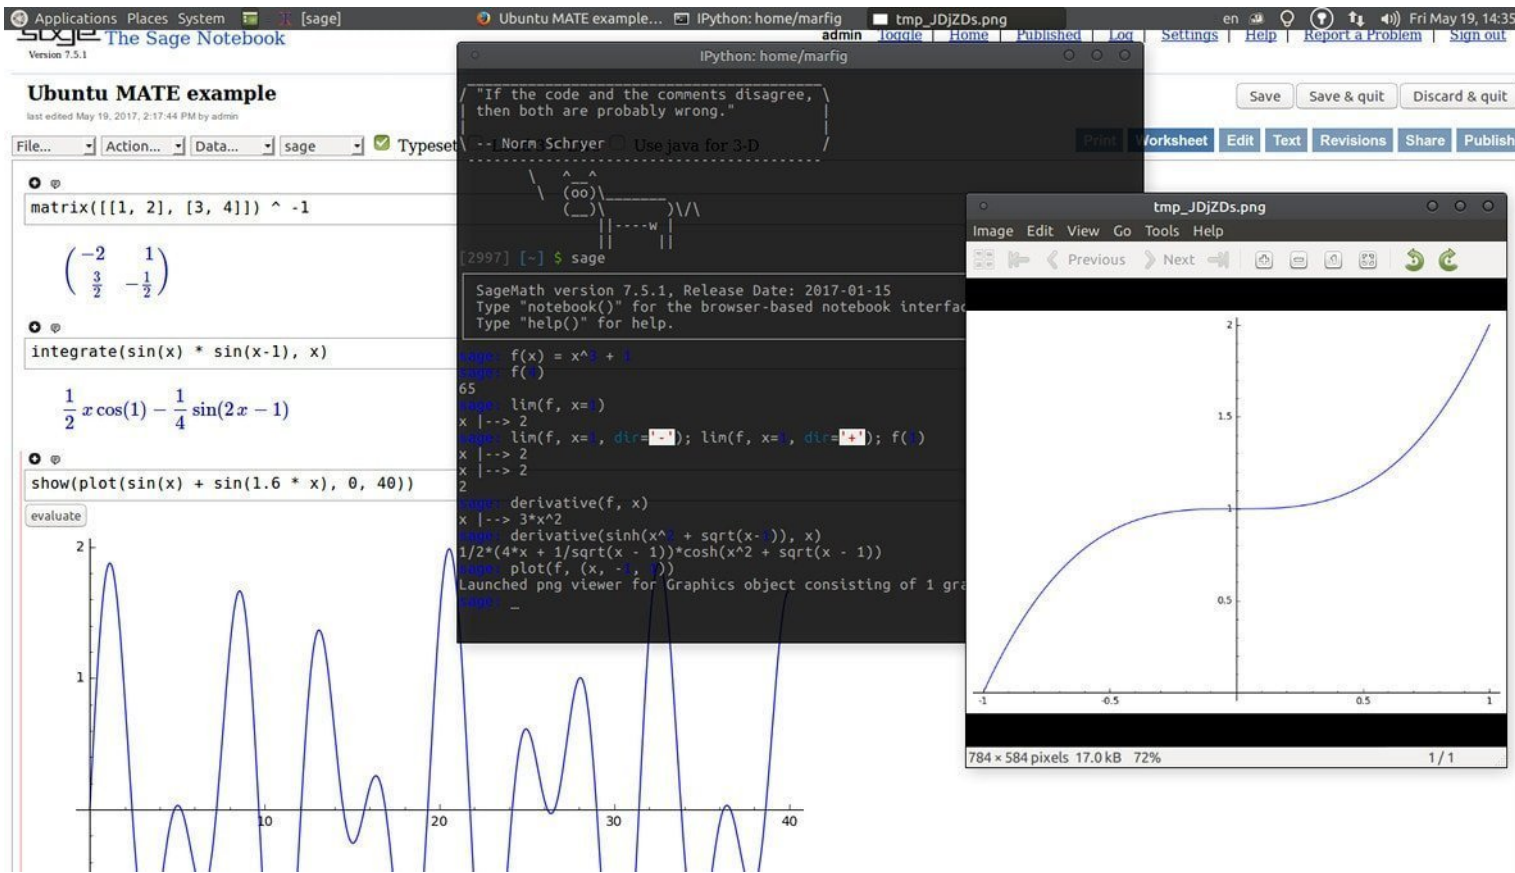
Applications Places System [sage] Ubuntu MATE example... IPython: home/marfig tmp_JDjZDs.png en Fri May 19, 14:35

The Sage Notebook
Version 7.5.1

admin Toggle | Home | Published | Log | Settings | Help | Report a Problem | Sign out

Ubuntu MATE example
last edited May 19, 2017, 2:17:44 PM by admin

Save Save & quit Discard & quit

File... Action... Data... sage Typeset

Print Worksheet Edit Text Revisions Share Publish

matrix([[1, 2], [3, 4]]) ^ -1

$\begin{pmatrix} -2 & 1 \\ \frac{3}{2} & -\frac{1}{2} \end{pmatrix}$

integrate(sin(x) * sin(x-1), x)

$\frac{1}{2}x\cos(1) - \frac{1}{4}\sin(2x - 1)$

show(plot(sin(x) + sin(1.6 * x), 0, 40))

evaluate

2
1
10 20 30 40

IPython: home/marfig

/ "If the code and the comments disagree, \
| then both are probably wrong." |
| |
\ -- Norm Schryer /

[2997] [~] $ sage

SageMath version 7.5.1, Release Date: 2017-01-15
Type "notebook()" for the browser-based notebook interfac
Type "help()" for help.

sage: f(x) = x^3 + 1
sage: f(4)
65
sage: lim(f, x=1)
x |--> 2
sage: lim(f, x=1, dir='-'); lim(f, x=1, dir='+'); f(1)
x |--> 2
x |--> 2
2
sage: derivative(f, x)
x |--> 3*x^2
sage: derivative(sinh(x^2 + sqrt(x-1)), x)
1/2*(4*x + 1/sqrt(x - 1))*cosh(x^2 + sqrt(x - 1))
sage: plot(f, (x, -1, 1))
Launched png viewer for Graphics object consisting of 1 gra
sage: _

Use java for 3-D

tmp_JDjZDs.png
Image Edit View Go Tools Help
Previous Next

2
1.5
1
0.5
-1 -0.5 0.5 1

784 × 584 pixels 17.0 kB 72% 1 / 1